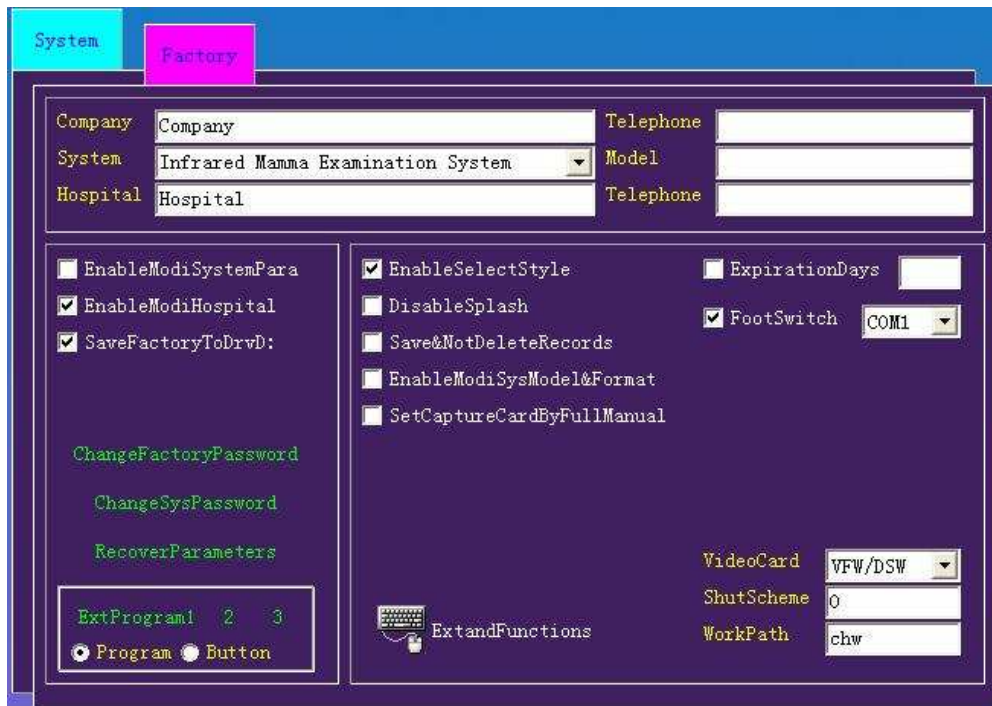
System
Factory

Company Company
System Infrared Mamma Examination System
Hospital Hospital
Telephone
Model
Telephone

EnableModiSystemPara
EnableModiHospital
SaveFactoryToDrvD:

ChangeFactoryPassword
ChangeSysPassword
RecoverParameters

ExtProgram1 2 3
Program Button

EnableSelectStyle
DisableSplash
Save&NotDeleteRecords
EnableModiSysModel&Format
SetCaptureCardByFullManual

ExpirationDays
FootSwitch COM1

VideoCard VFW/DSW
ShutScheme 0
WorkPath chw

ExtandFunctions